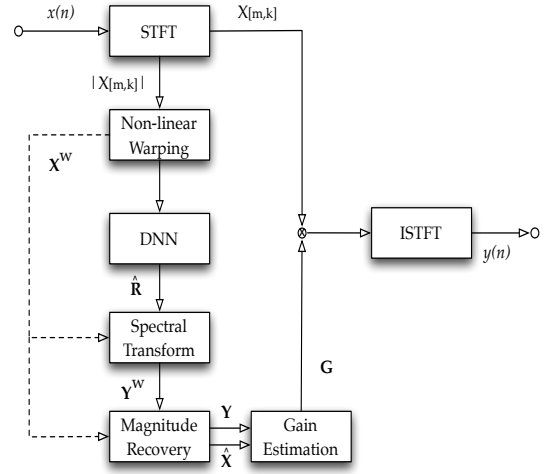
x(n)

STFT

X[m,k]

|X[m,k]|

Non-linear Warping

$\mathbf{X}^{W}$

DNN

$\hat{\mathbf{R}}$

Spectral Transform

$\mathbf{Y}^{W}$

Magnitude Recovery

$\mathbf{Y}$

$\hat{\mathbf{X}}$

Gain Estimation

$\mathbf{G}$

ISTFT

y(n)